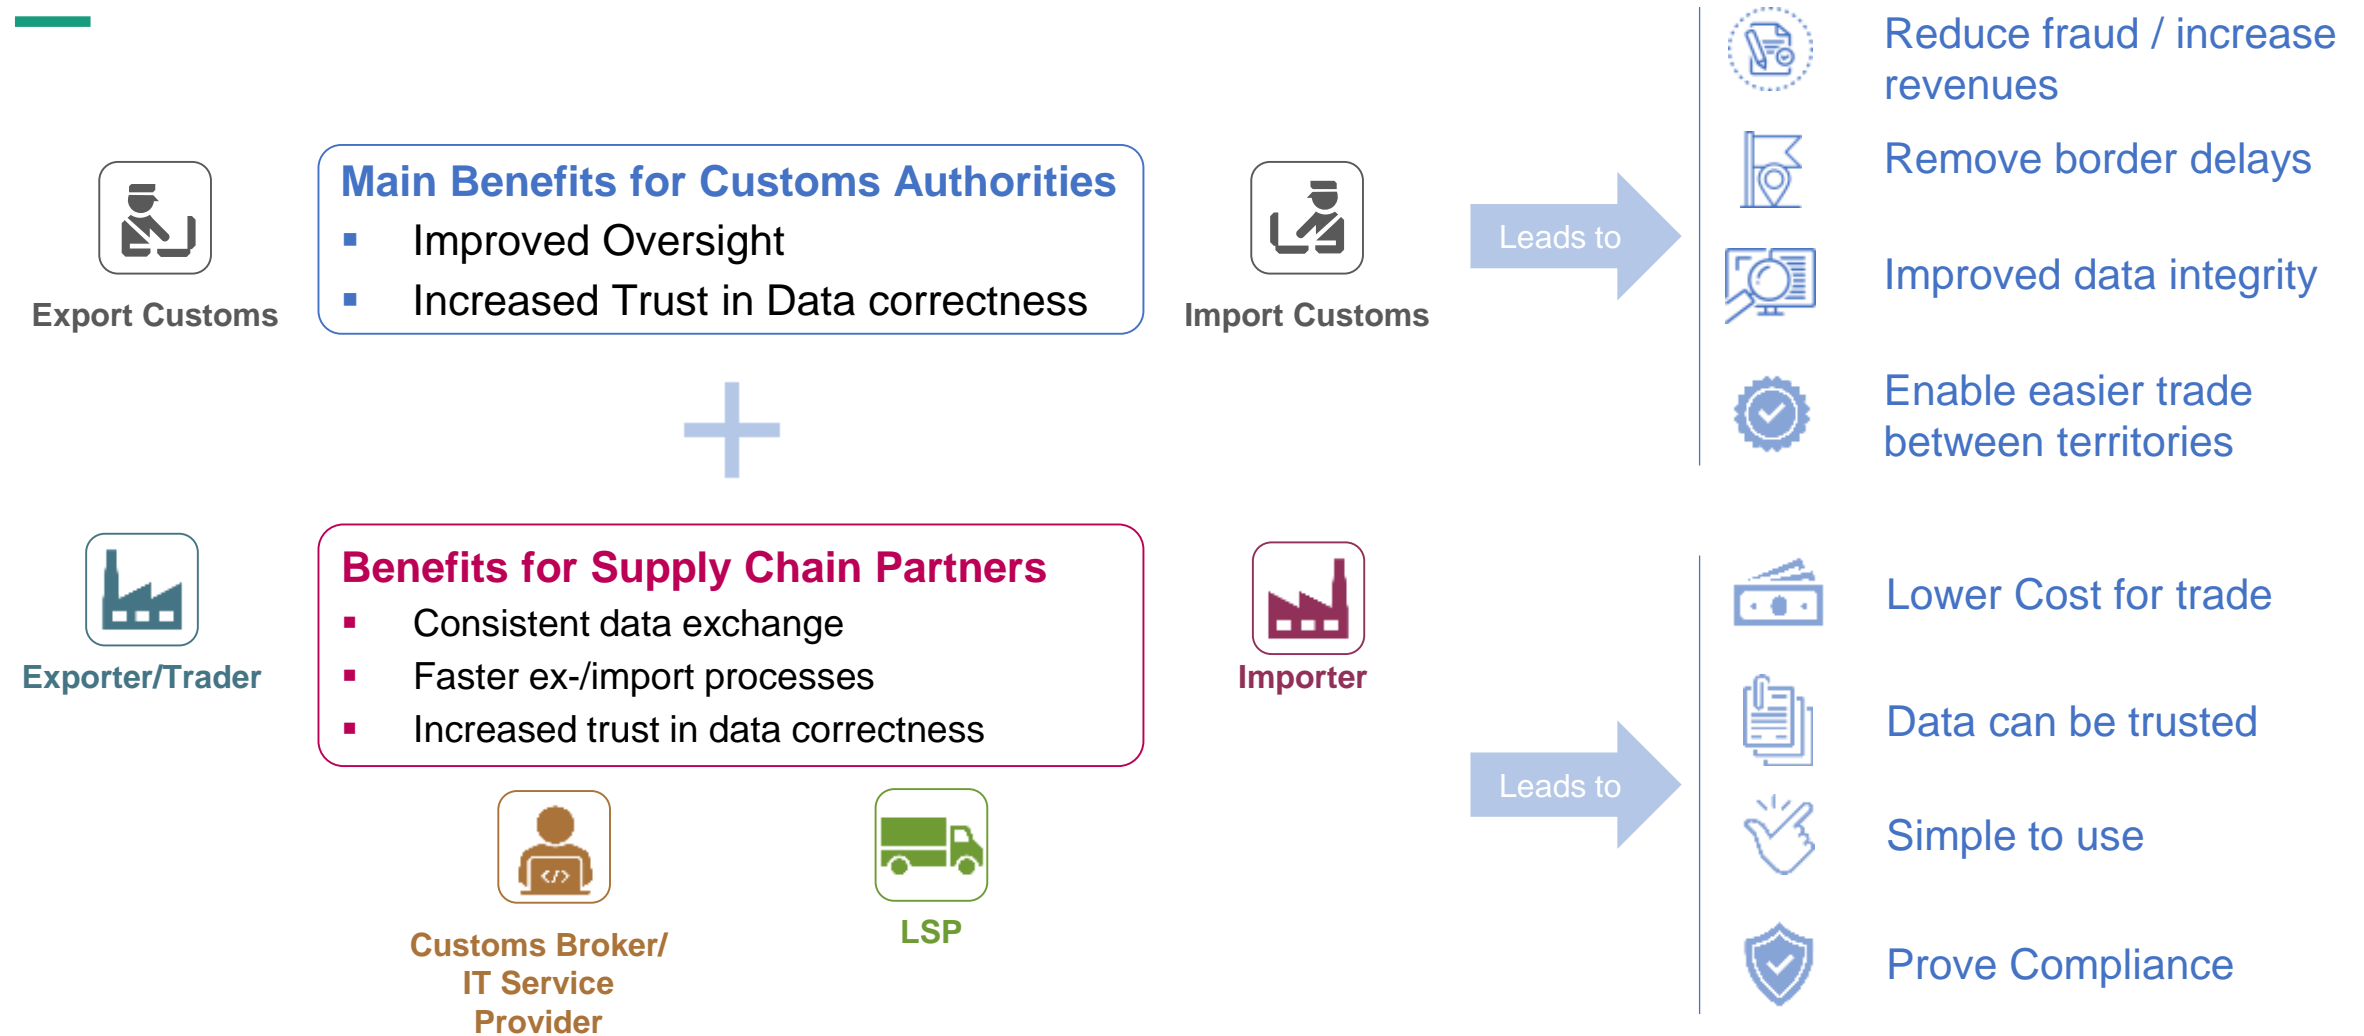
Export Customs

Main Benefits for Customs Authorities
- Improved Oversight
- Increased Trust in Data correctness

Import Customs

Leads to

Reduce fraud / increase revenues

Remove border delays

Improved data integrity

Enable easier trade between territories

Exporter/Trader

Benefits for Supply Chain Partners
- Consistent data exchange
- Faster ex-/import processes
- Increased trust in data correctness

Importer

Customs Broker/ IT Service Provider

LSP

Leads to

Lower Cost for trade

Data can be trusted

Simple to use

Prove Compliance